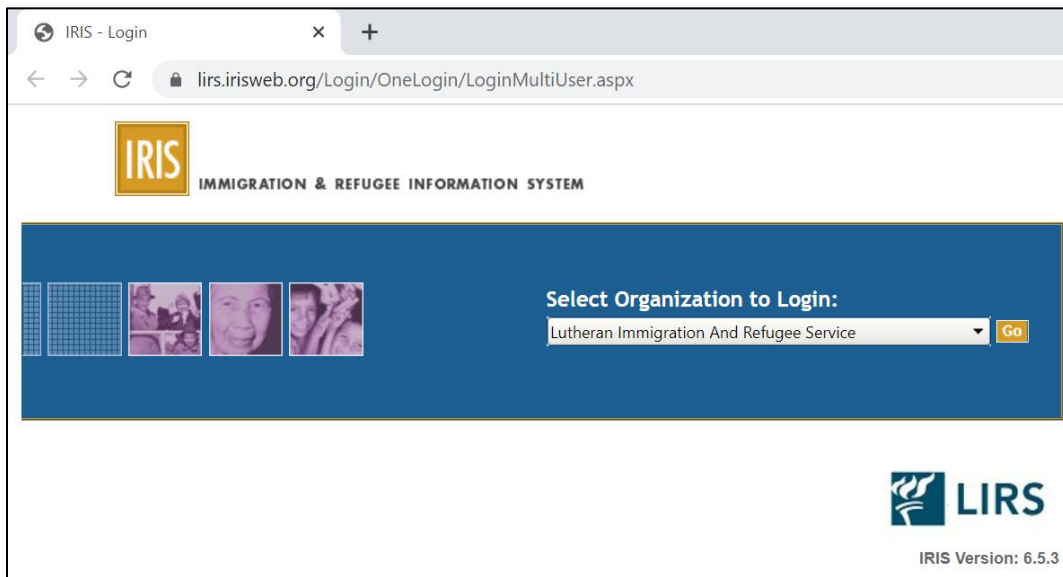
IRIS - Login
×
+
lirs.irisweb.org/Login/OneLogin/LoginMultiUser.aspx

IRIS
IMMIGRATION & REFUGEE INFORMATION SYSTEM

Select Organization to Login:
Lutheran Immigration And Refugee Service
Go

LIRS
IRIS Version: 6.5.3